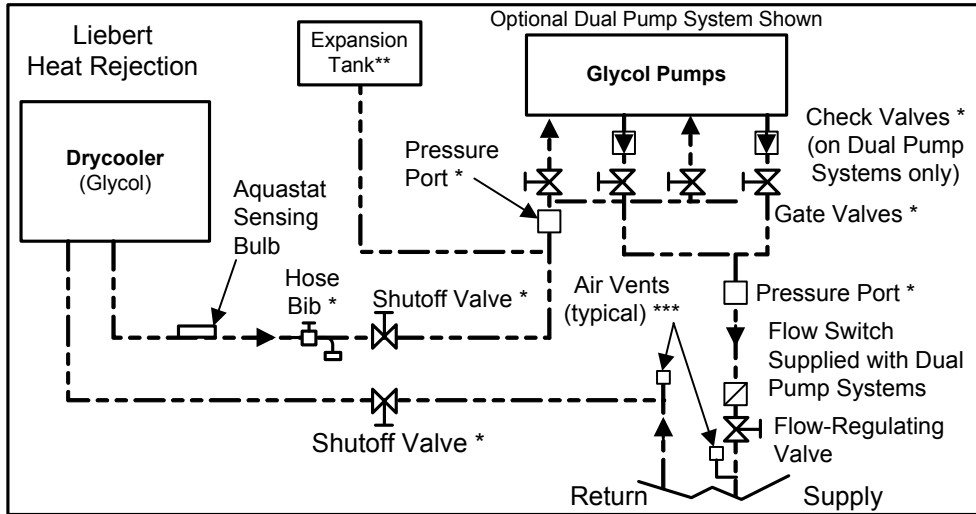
Liebert Heat Rejection

Expansion Tank**

Optional Dual Pump System Shown

Glycol Pumps

Check Valves * (on Dual Pump Systems only)

Drycooler (Glycol)

Pressure Port *

Gate Valves *

Aquastat Sensing Bulb

Hose Bib *

Shutoff Valve *

Air Vents (typical) ***

Pressure Port *

Flow Switch Supplied with Dual Pump Systems

Flow-Regulating Valve

Shutoff Valve *

Return

Supply